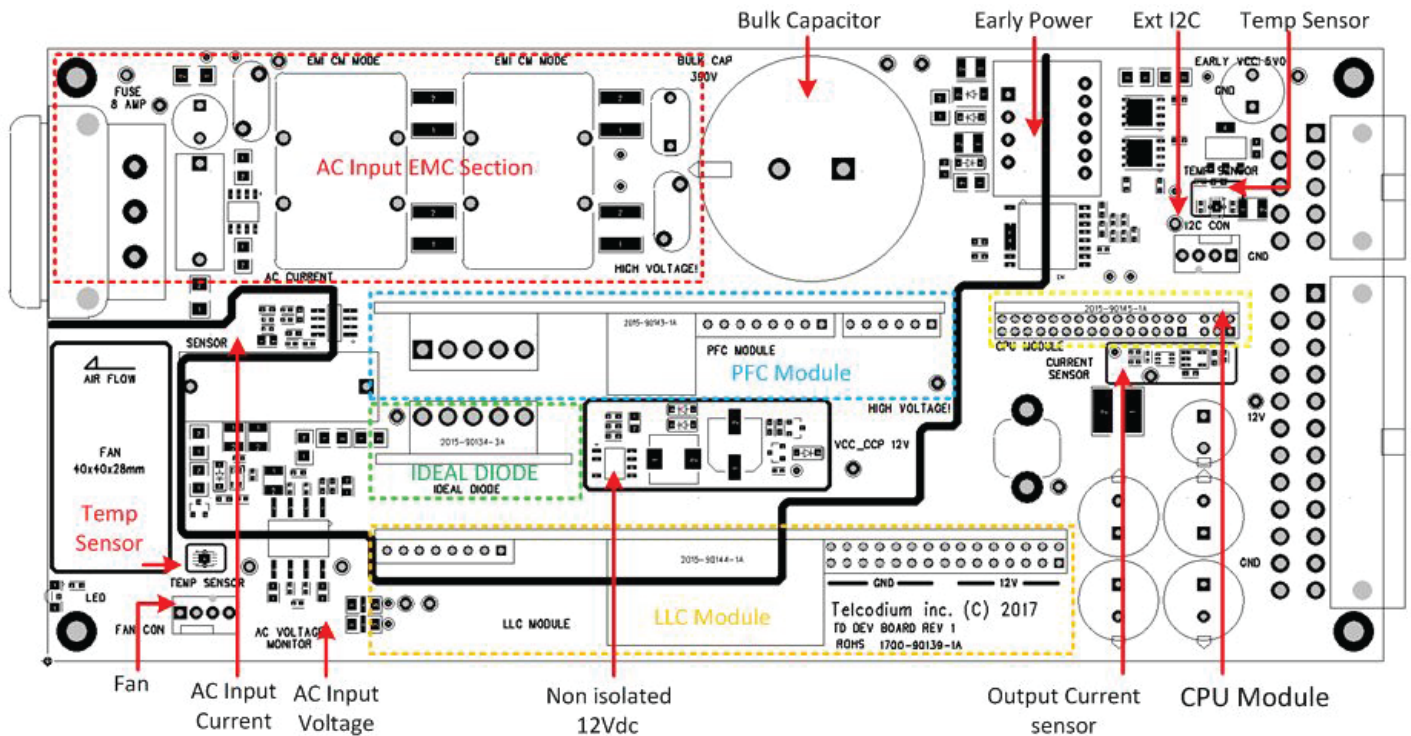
Bulk Capacitor
Early Power
Ext I2C
Temp Sensor

FUSE
8 AMP
EMI CM MODE
EMI CM MODE
BULK CAP
390V
EARLY VCC 5V0
GND
AC Input EMC Section
HIGH VOLTAGE!
TEMP SENSOR
I2C CON
GND
AC CURRENT
SENSOR
2015-90143-1A
PFC MODULE
PFC Module
2015-90145-1A
CPU MODULE
CURRENT SENSOR
AIR FLOW
FAN
40x40x28mm
HIGH VOLTAGE!
12V
2015-90134-3A
IDEAL DIODE
IDEAL DIODE
VCC_CCP 12V
Temp Sensor
TEMP SENSOR
LED
FAN CON
2015-90144-1A
GND
12V
GND
LLC MODULE
LLC Module
AC VOLTAGE MONITOR
Telcodium inc. (C) 2017
TD DEV BOARD REV 1
ROHS 1700-90139-1A

Fan
AC Input Current
AC Input Voltage
Non isolated 12Vdc
Output Current sensor
CPU Module